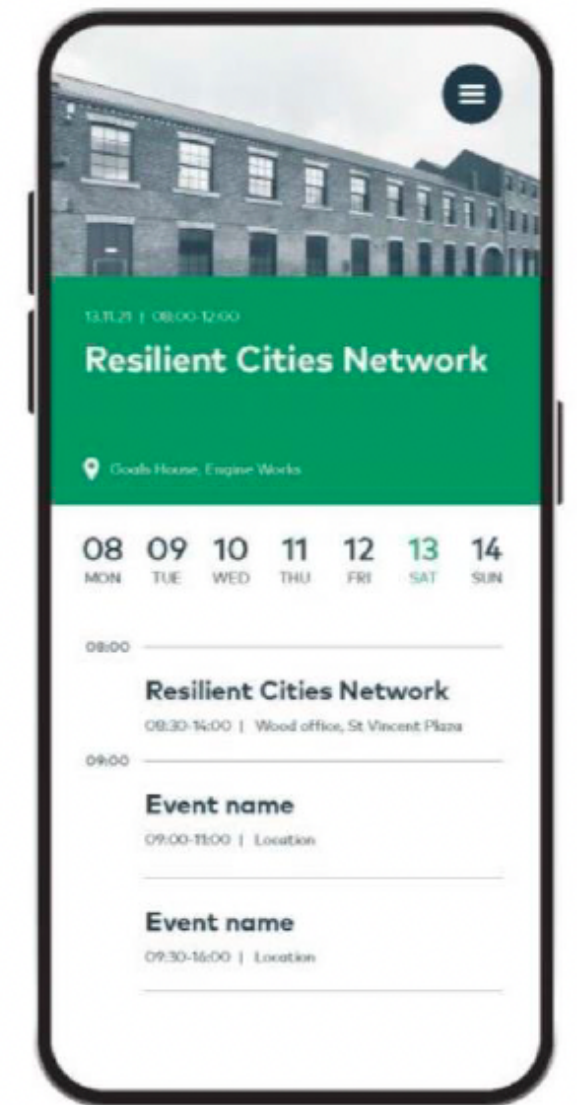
13.11.21 | 08:00-12:00

Resilient Cities Network

Goals House, Engine Works

08 MON
09 TUE
10 WED
11 THU
12 FRI
13 SAT
14 SUN

08:00

Resilient Cities Network

08:30-14:00 | Wood office, St Vincent Plaza

09:00

Event name

09:00-11:00 | Location

Event name

09:30-16:00 | Location